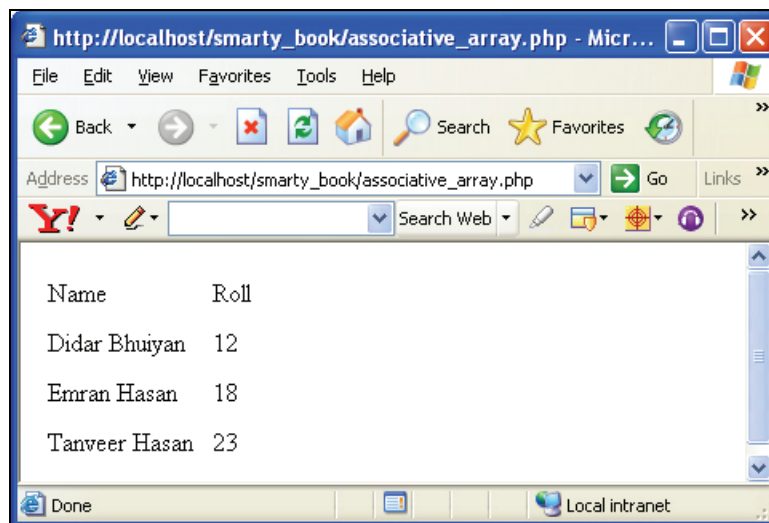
http://localhost/smarty_book/associative_array.php - Micr...

File Edit View Favorites Tools Help

Back Search Favorites

Address http://localhost/smarty_book/associative_array.php Go Links

Y! Search Web

| Name | Roll |
|---|---|
| Didar Bhuiyan | 12 |
| Emran Hasan | 18 |
| Tanveer Hasan | 23 |

Done Local intranet